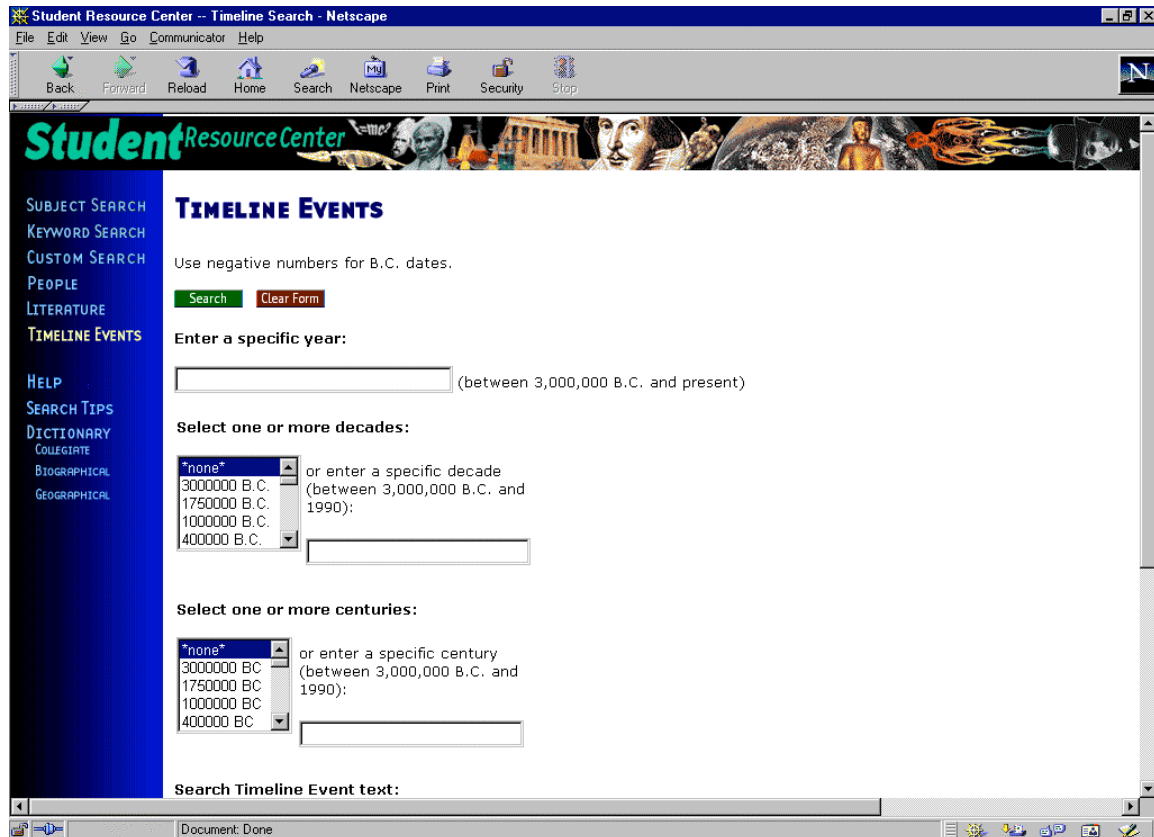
Student Resource Center -- Timeline Search - Netscape

File Edit View Go Communicator Help

Back Forward Reload Home Search Netscape Print Security Stop

Student Resource Center

SUBJECT SEARCH
KEYWORD SEARCH
CUSTOM SEARCH
PEOPLE
LITERATURE
TIMELINE EVENTS

HELP
SEARCH TIPS
DICTIONARY
COLLEGIATE
BIOGRAPHICAL
GEOGRAPHICAL

TIMELINE EVENTS

Use negative numbers for B.C. dates.

Search Clear Form

Enter a specific year:

(between 3,000,000 B.C. and present)

Select one or more decades:

*none*
3000000 B.C.
1750000 B.C.
1000000 B.C.
400000 B.C.

or enter a specific decade (between 3,000,000 B.C. and 1990):

Select one or more centuries:

*none*
3000000 BC
1750000 BC
1000000 BC
400000 BC

or enter a specific century (between 3,000,000 B.C. and 1990):

Search Timeline Event text:

Document: Done